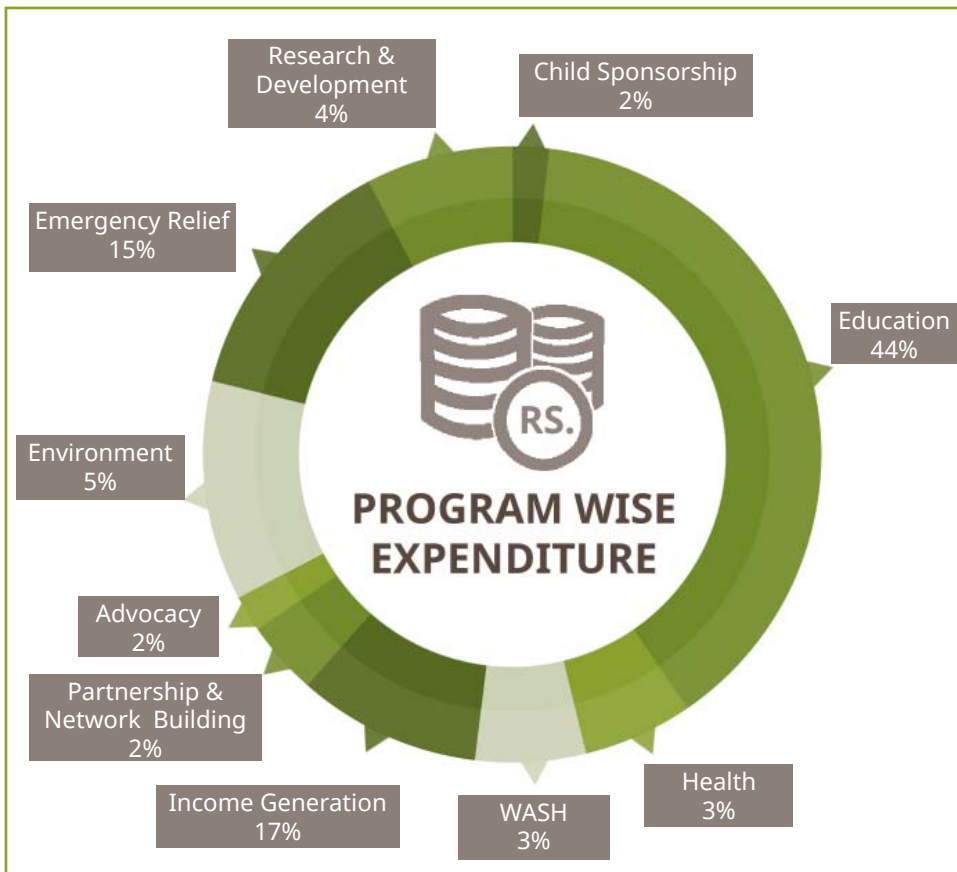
Research & Development 4%

Child Sponsorship 2%

Emergency Relief 15%

Education 44%

RS.

PROGRAM WISE EXPENDITURE

Environment 5%

Advocacy 2%

Partnership & Network Building 2%

Income Generation 17%

WASH 3%

Health 3%